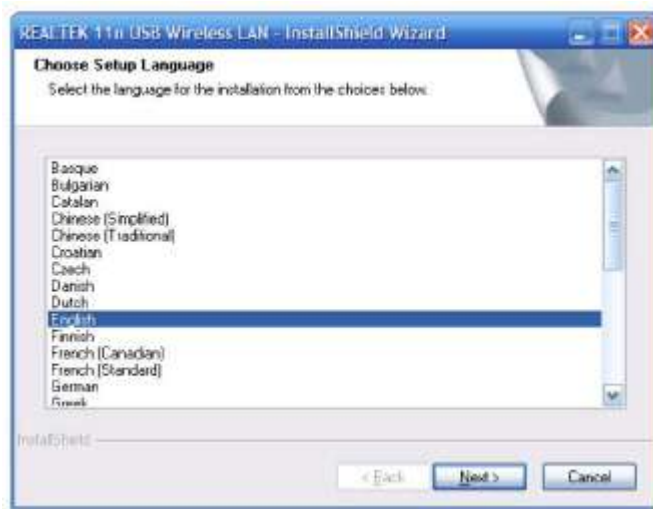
REALTEK 11n USB Wireless LAN - InstallShield Wizard

Choose Setup Language

Select the language for the installation from the choices below.

Basque
Bulgarian
Catalan
Chinese (Simplified)
Chinese (Traditional)
Croatian
Czech
Danish
Dutch
English
Finnish
French (Canadian)
French (Standard)
German
Greek

InstallShield

< Back
Next >
Cancel